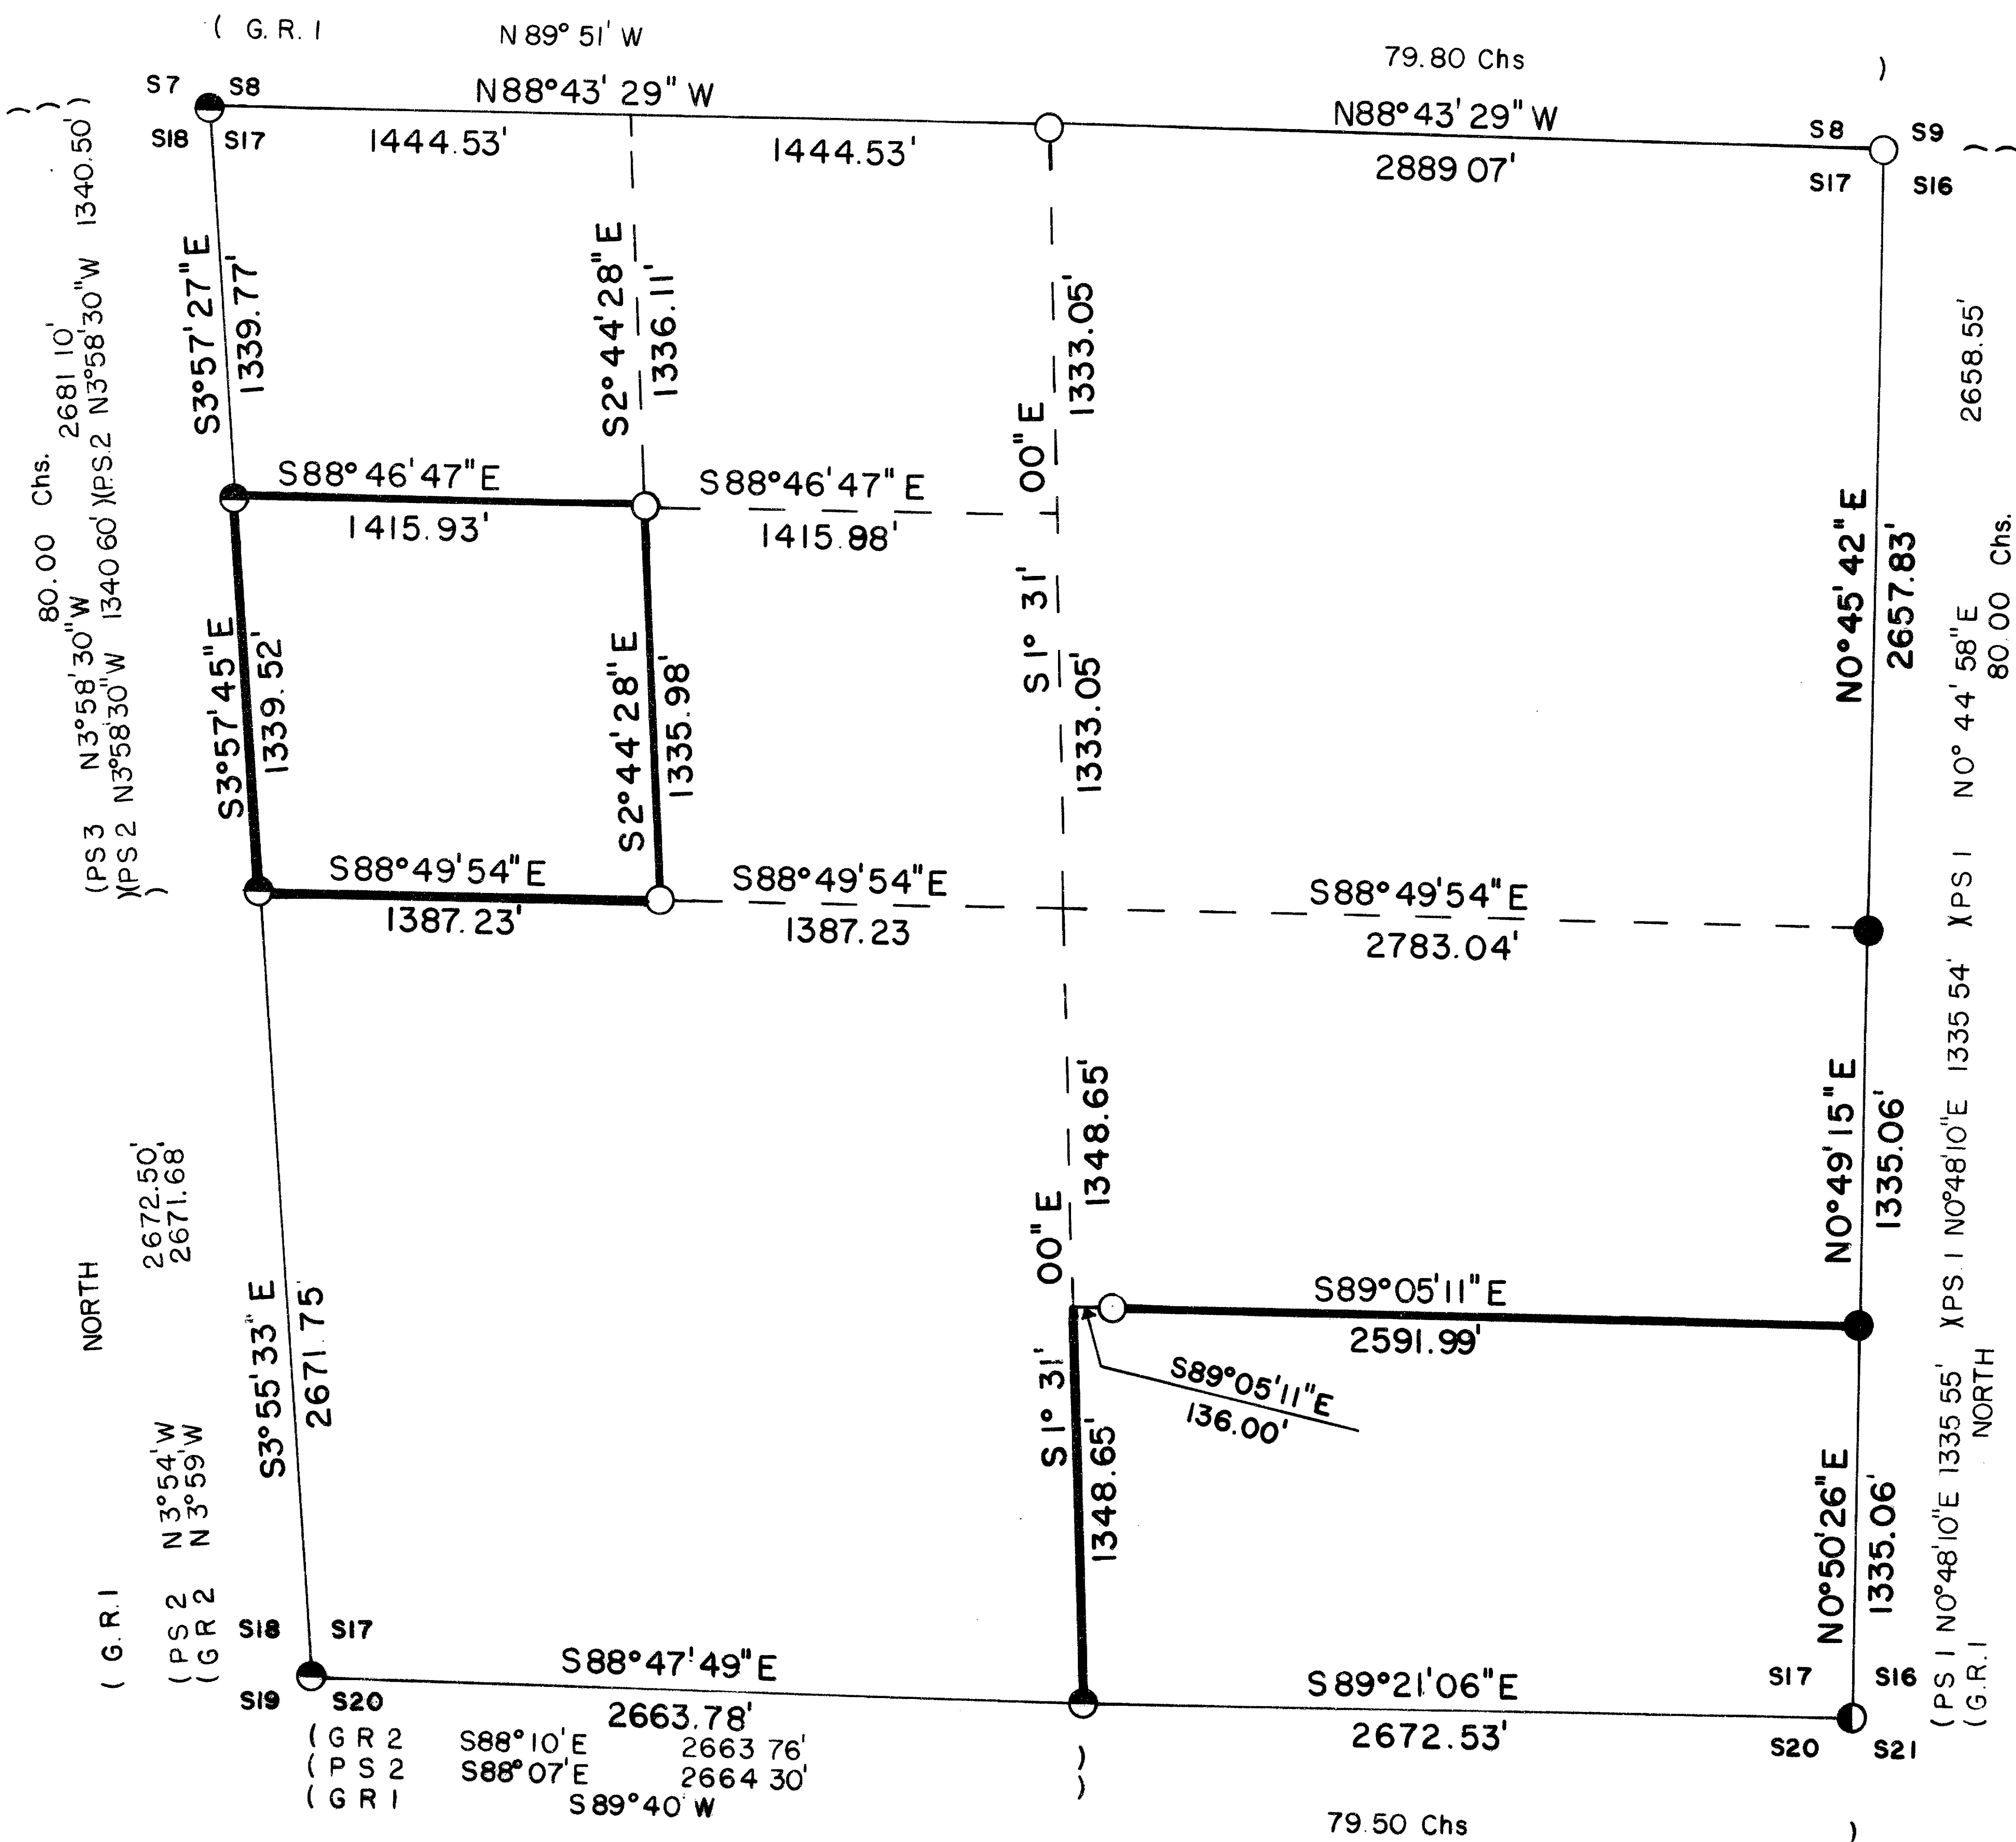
( G.R. I N 89° 51' W 79.80 Chs )

S7 S8
S18 S17

N88°43' 29" W
1444.53' 1444.53'

N88°43'29" W
2889.07'

S8 S9
S17 S16

) ) )
1340.50'
2681.10' N3°58'30"W
80.00 Chs. )(PS 2
1340.60'
N3°58'30"W
N3°58'30"W
(PS 3
)(PS 2
)

S3°57'27"E
1339.77'

S2°44'28"E
1336.11'

1333.05'

S88°46'47"E
1415.93'

S88°46'47" E
1415.88'

00" E

S1° 31'

1333.05'

N0°45' 42" E
2657.83'

2658.55'

80.00 Chs.
N0° 44' 58" E
)(PS I

S3°57'45"E
1339.52'

S2°44'28"E
1335.98'

S88°49'54"E
1387.23'

S88°49'54"E
1387.23

S88°49'54"E
2783.04'

1335.54'
N0°48'10"E
)(PS I

N0°49'15"E
1335.06'

2672.50'
2671.68'

NORTH

S3°55'33" E
2671.75'

1348.65'
00" E

S1° 31'
1348.65'

S89°05'11"E
2591.99'

S89°05'11"E
136.00'

1335.55'
NORTH
N0°48'10"E
(PS I
(G.R.I

N0°50'26"E
1335.06'

N3°54'W
N3°59'W
(PS 2
(GR 2
( G.R.I

S18 S17
S19 S20

S88°47'49"E
2663.78'

S89°21'06"E
2672.53'

S17 S16
S20 S21

(GR 2 S88°10'E 2663.76'
(PS 2 S88°07'E 2664.30'
(GR I S89°40' W

)
)

79.50 Chs )